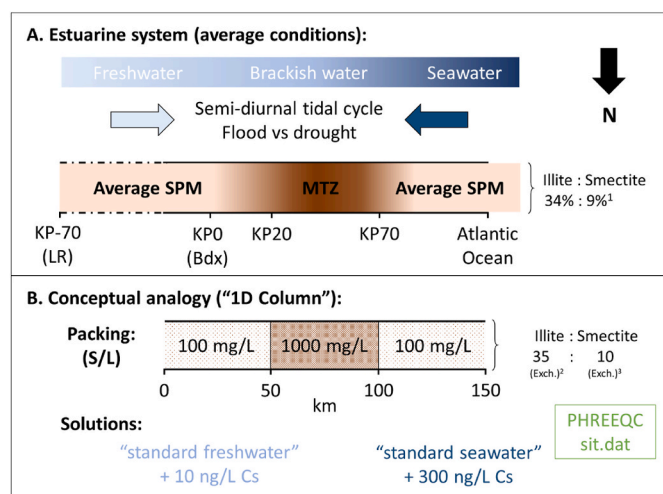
A. Estuarine system (average conditions):

Freshwater Brackish water Seawater

N

Semi-diurnal tidal cycle
Flood vs drought

Average SPM MTZ Average SPM

Illite : Smectite
34% : 9%$^1$

KP-70 (LR)
KP0 (Bdx)
KP20
KP70
Atlantic Ocean

B. Conceptual analogy ("1D Column"):

Packing: (S/L)

100 mg/L 1000 mg/L 100 mg/L

Illite : Smectite
35 : 10
(Exch.)$^2$ (Exch.)$^3$

0 50 100 150
km

Solutions:

"standard freshwater"
+ 10 ng/L Cs

"standard seawater"
+ 300 ng/L Cs

PHREEQC
sit.dat